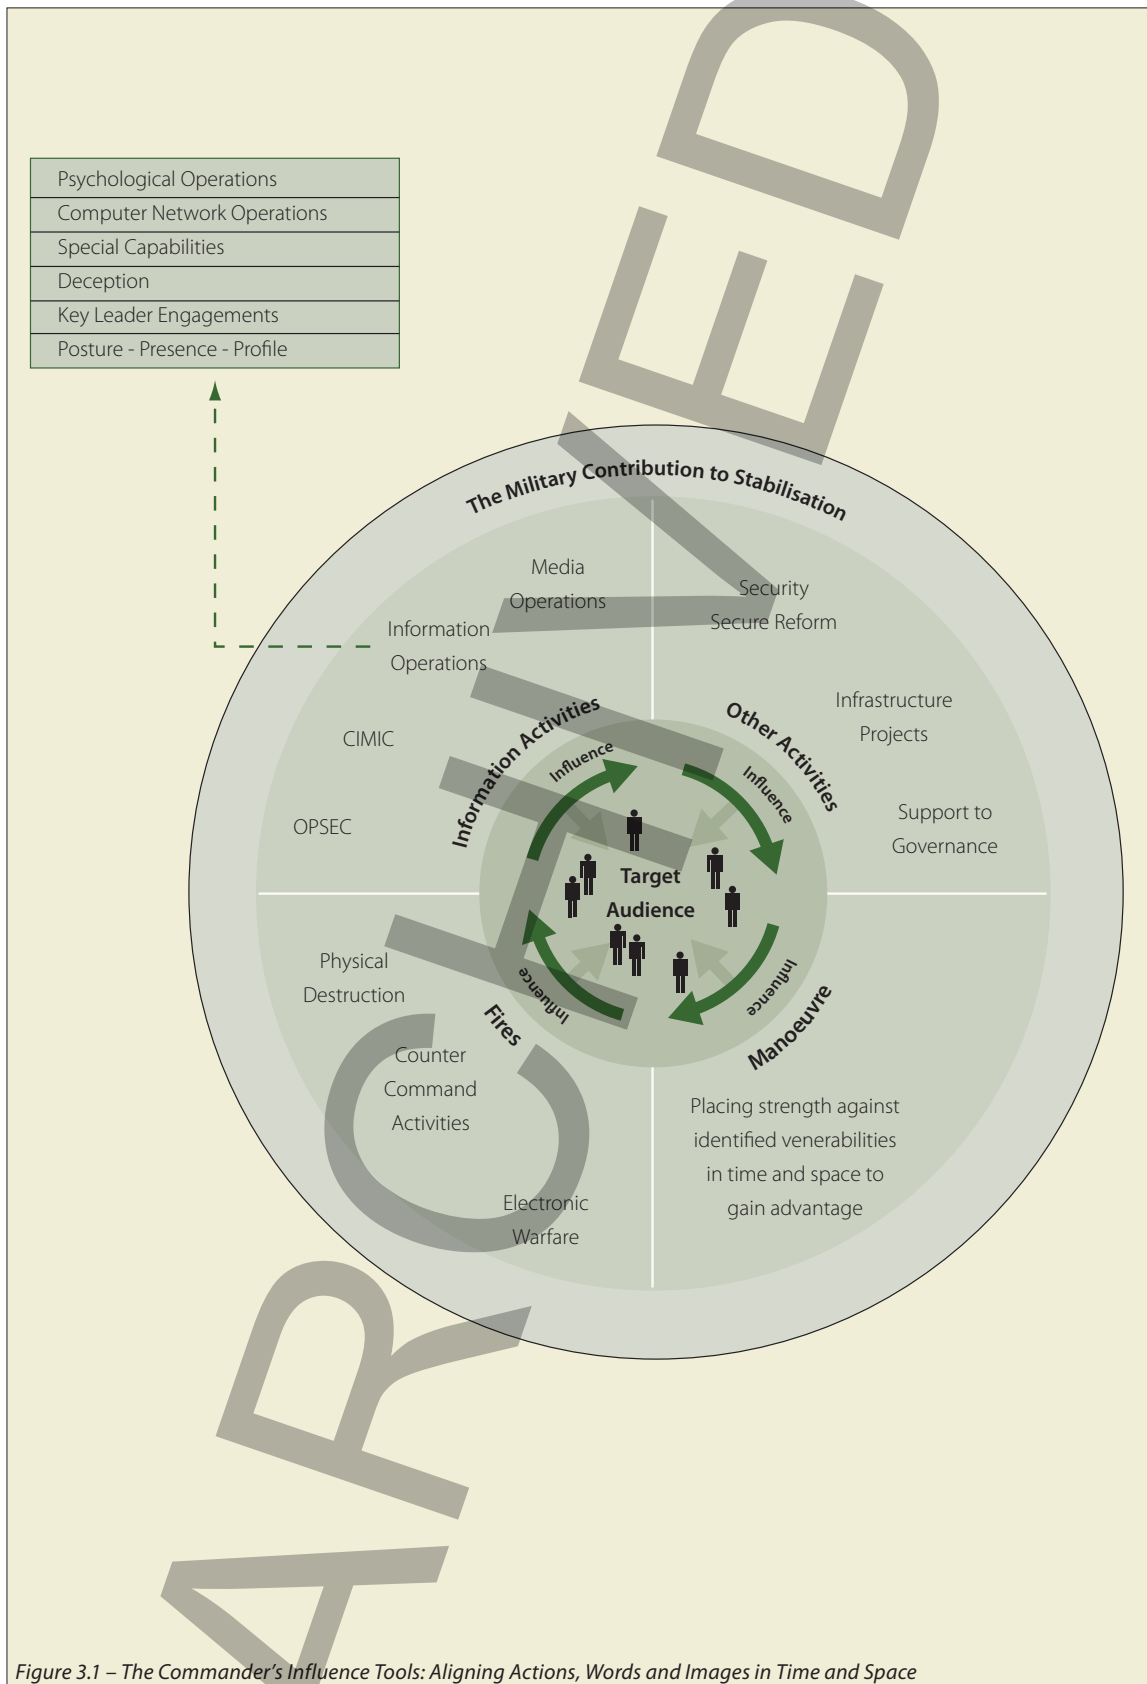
| Psychological Operations |
|---|
| Computer Network Operations |
| Special Capabilities |
| Deception |
| Key Leader Engagements |
| Posture - Presence - Profile |

ARCHIVED

The Military Contribution to Stabilisation

Media Operations

Information Operations

CIMIC

OPSEC

Security Secure Reform

Infrastructure Projects

Support to Governance

Information Activities

Other Activities

Influence

Influence

Influence

Influence

Target Audience

Fires

Manoeuvre

Physical Destruction

Counter Command Activities

Electronic Warfare

Placing strength against identified venerabilities in time and space to gain advantage

Figure 3.1 – The Commander's Influence Tools: Aligning Actions, Words and Images in Time and Space